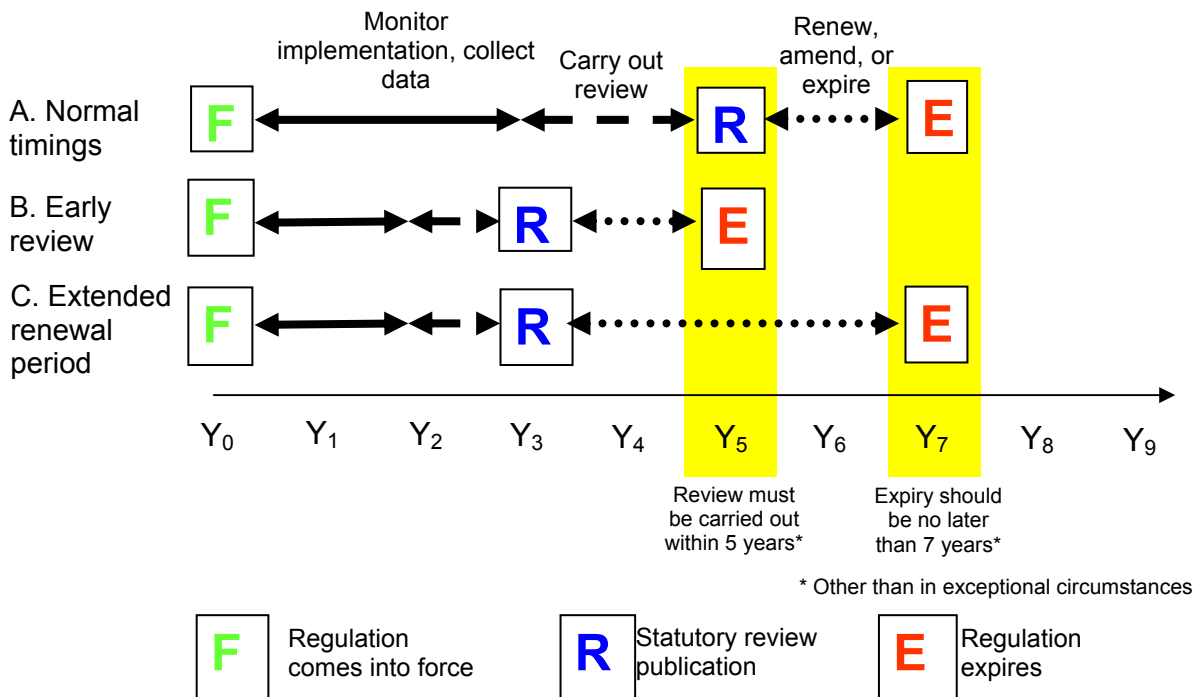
Monitor implementation, collect data

Carry out review

Renew, amend, or expire

A. Normal timings

F

R

E

B. Early review

F

R

E

C. Extended renewal period

F

R

E

$Y_0$ $Y_1$ $Y_2$ $Y_3$ $Y_4$ $Y_5$ $Y_6$ $Y_7$ $Y_8$ $Y_9$

Review must be carried out within 5 years*

Expiry should be no later than 7 years*

* Other than in exceptional circumstances

F Regulation comes into force

R Statutory review publication

E Regulation expires